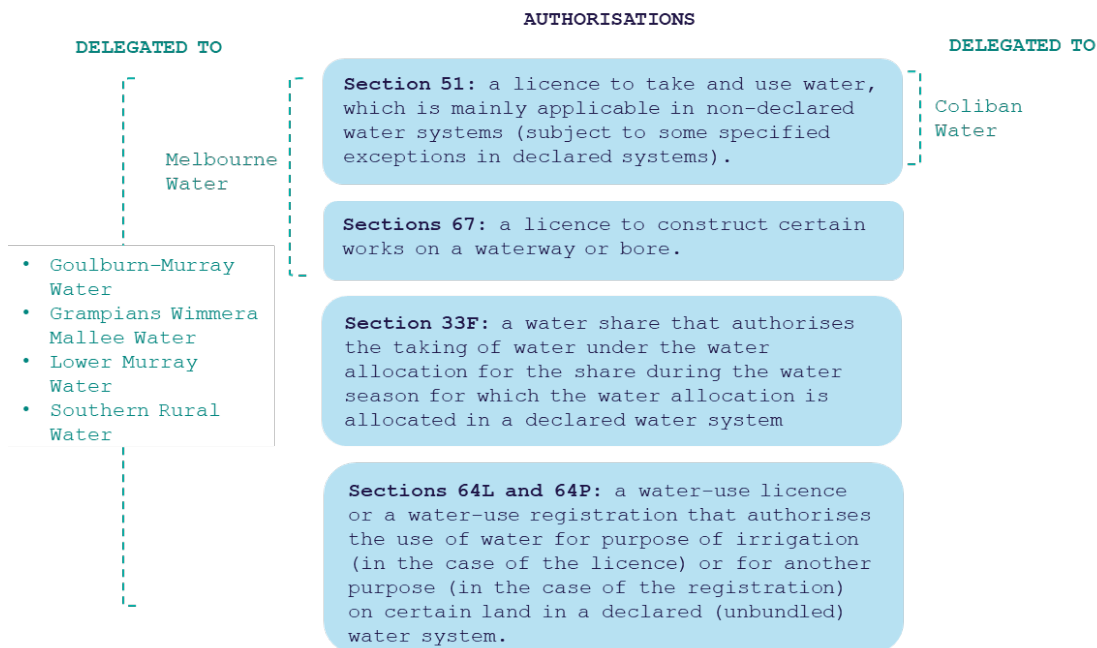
AUTHORISATIONS

DELEGATED TO

DELEGATED TO

Section 51: a licence to take and use water, which is mainly applicable in non-declared water systems (subject to some specified exceptions in declared systems).

Coliban Water

Melbourne Water

Sections 67: a licence to construct certain works on a waterway or bore.

- Goulburn-Murray Water
- Grampians Wimmera Mallee Water
- Lower Murray Water
- Southern Rural Water

Section 33F: a water share that authorises the taking of water under the water allocation for the share during the water season for which the water allocation is allocated in a declared water system

Sections 64L and 64P: a water-use licence or a water-use registration that authorises the use of water for purpose of irrigation (in the case of the licence) or for another purpose (in the case of the registration) on certain land in a declared (unbundled) water system.